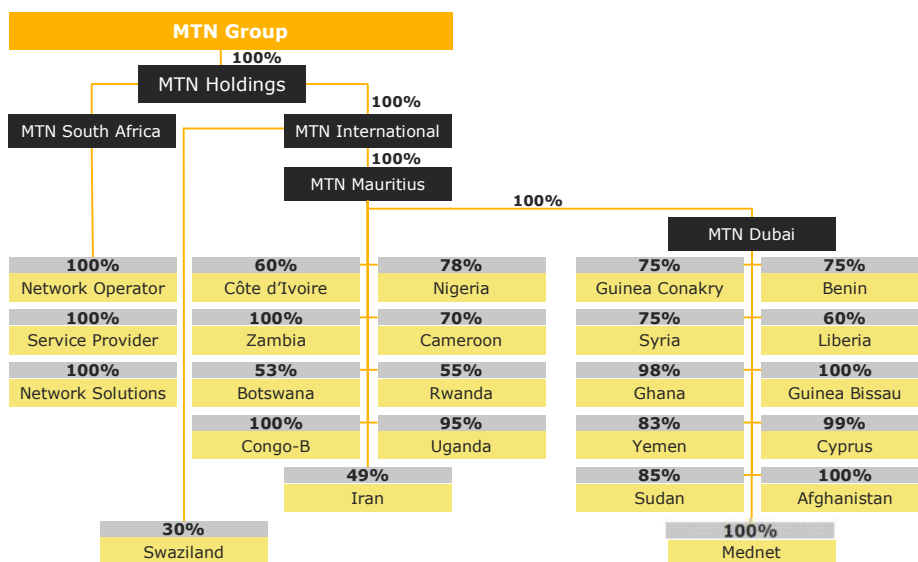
MTN Group

100%

MTN Holdings

100%

MTN South Africa

MTN International

100%

MTN Mauritius

100%

MTN Dubai

100%
Network Operator

100%
Service Provider

100%
Network Solutions

60%
Côte d'Ivoire

78%
Nigeria

100%
Zambia

70%
Cameroon

53%
Botswana

55%
Rwanda

100%
Congo-B

95%
Uganda

49%
Iran

30%
Swaziland

75%
Guinea Conakry

75%
Benin

75%
Syria

60%
Liberia

98%
Ghana

100%
Guinea Bissau

83%
Yemen

99%
Cyprus

85%
Sudan

100%
Afghanistan

100%
Mednet